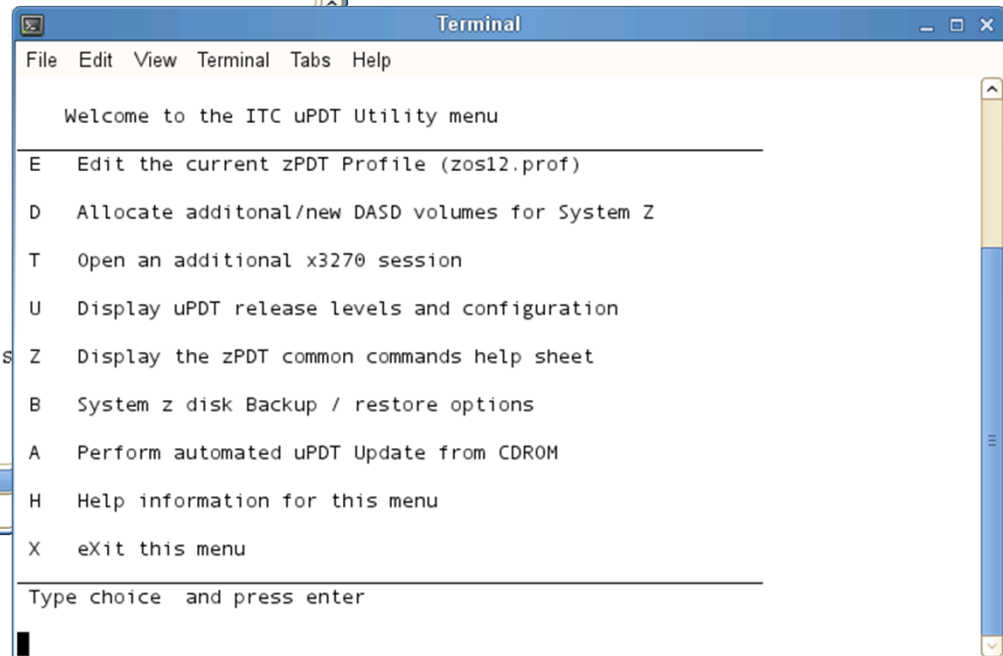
Terminal

File Edit View Terminal Tabs Help

Welcome to the ITC uPDT Utility menu

E Edit the current zPDT Profile (zos12.prof)

D Allocate additonal/new DASD volumes for System Z

T Open an additional x3270 session

U Display uPDT release levels and configuration

Z Display the zPDT common commands help sheet

B System z disk Backup / restore options

A Perform automated uPDT Update from CDROM

H Help information for this menu

X eXit this menu

Type choice and press enter